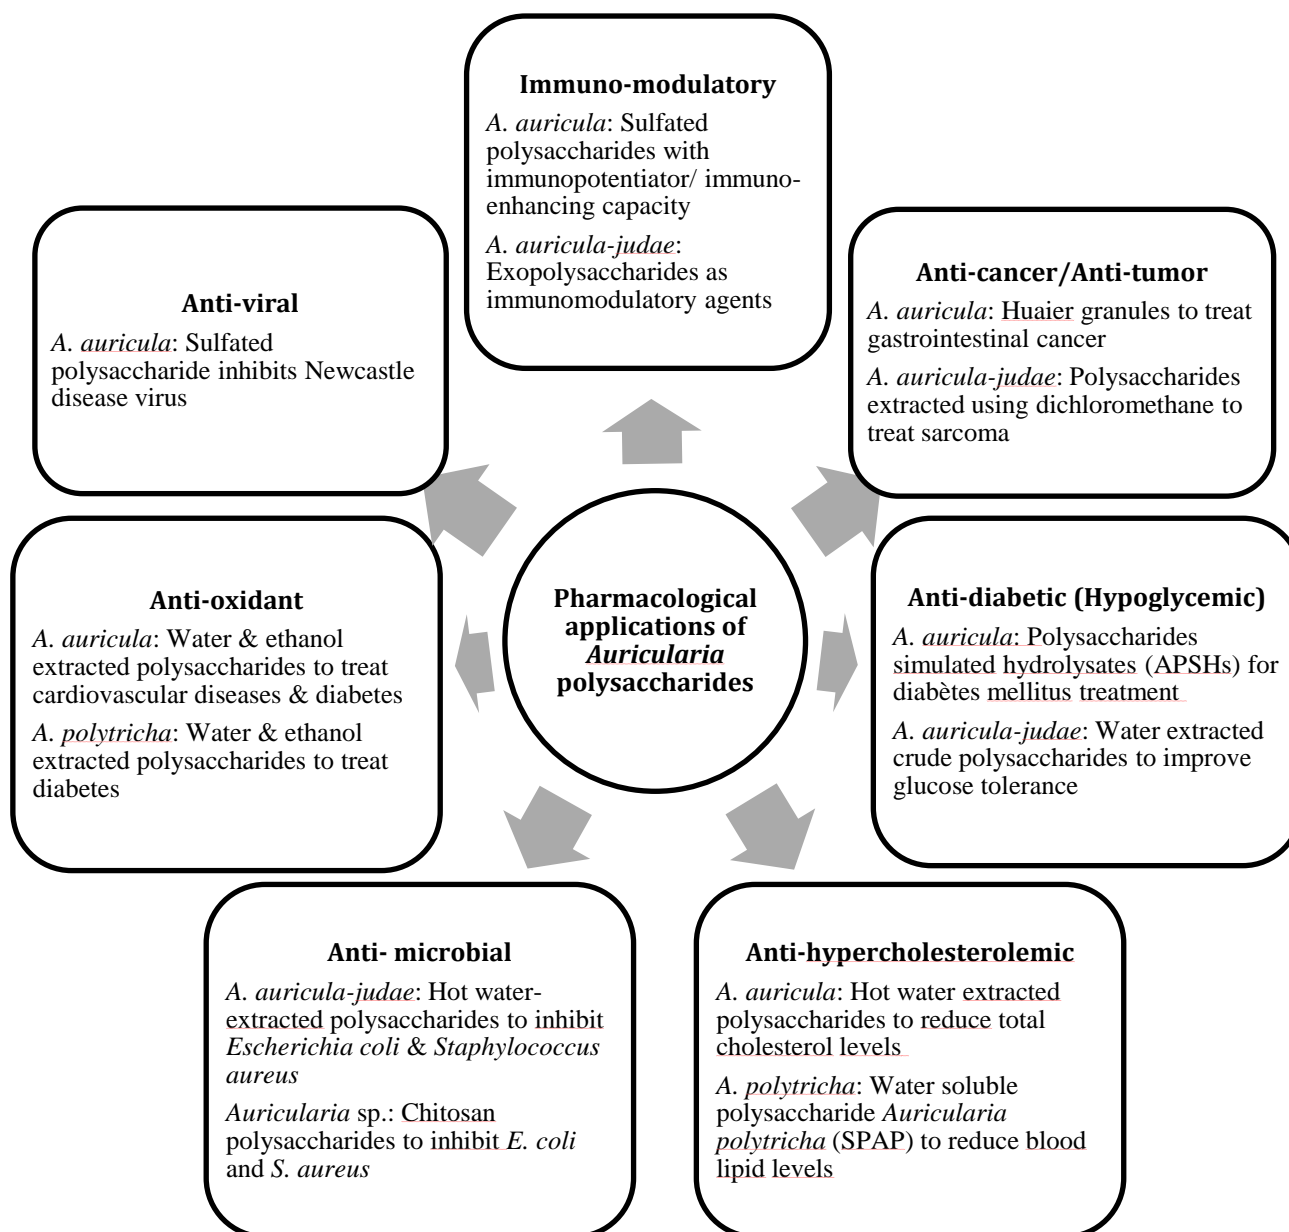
**Immuno-modulatory**

*A. auricula*: Sulfated polysaccharides with immunopotentiator/ immuno-enhancing capacity

*A. auricula-judae*: Exopolysaccharides as immunomodulatory agents

**Anti-viral**

*A. auricula*: Sulfated polysaccharide inhibits Newcastle disease virus

**Anti-cancer/Anti-tumor**

*A. auricula*: Huaier granules to treat gastrointestinal cancer

*A. auricula-judae*: Polysaccharides extracted using dichloromethane to treat sarcoma

**Pharmacological applications of *Auricularia* polysaccharides**

**Anti-oxidant**

*A. auricula*: Water & ethanol extracted polysaccharides to treat cardiovascular diseases & diabetes

*A. polytricha*: Water & ethanol extracted polysaccharides to treat diabetes

**Anti-diabetic (Hypoglycemic)**

*A. auricula*: Polysaccharides simulated hydrolysates (APSHs) for diabètes mellitus treatment

*A. auricula-judae*: Water extracted crude polysaccharides to improve glucose tolerance

**Anti- microbial**

*A. auricula-judae*: Hot water-extracted polysaccharides to inhibit *Escherichia coli* & *Staphylococcus aureus*

*Auricularia* sp.: Chitosan polysaccharides to inhibit *E. coli* and *S. aureus*

**Anti-hypercholesterolemic**

*A. auricula*: Hot water extracted polysaccharides to reduce total cholesterol levels

*A. polytricha*: Water soluble polysaccharide *Auricularia polytricha* (SPAP) to reduce blood lipid levels